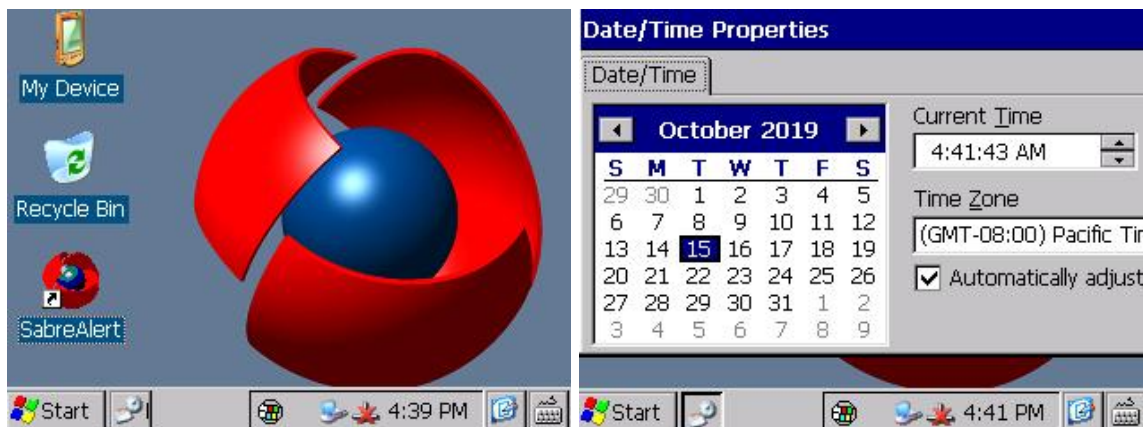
My Device

Recycle Bin

SabreAlert

Start 4:39 PM

Date/Time Properties

Date/Time

October 2019

| S | M | T | W | T | F | S |
|---|---|---|---|---|---|---|
| 29 | 30 | 1 | 2 | 3 | 4 | 5 |
| 6 | 7 | 8 | 9 | 10 | 11 | 12 |
| 13 | 14 | 15 | 16 | 17 | 18 | 19 |
| 20 | 21 | 22 | 23 | 24 | 25 | 26 |
| 27 | 28 | 29 | 30 | 31 | 1 | 2 |
| 3 | 4 | 5 | 6 | 7 | 8 | 9 |

Current Time
4:41:43 AM

Time Zone
(GMT-08:00) Pacific Tir

Automatically adjust

Start 4:41 PM